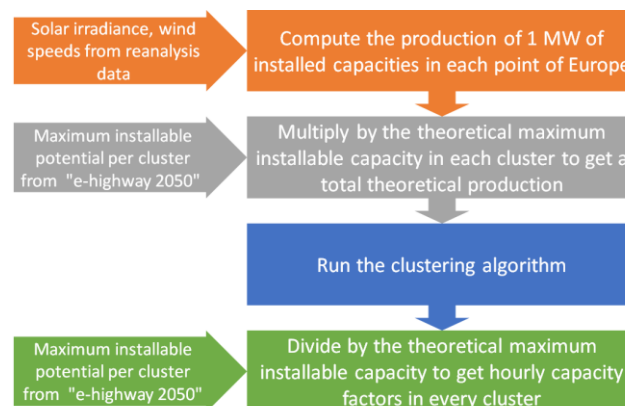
Solar irradiance, wind speeds from reanalysis data

Compute the production of 1 MW of installed capacities in each point of Europe

Maximum installable potential per cluster from "e-highway 2050"

Multiply by the theoretical maximum installable capacity in each cluster to get a total theoretical production

Run the clustering algorithm

Maximum installable potential per cluster from "e-highway 2050"

Divide by the theoretical maximum installable capacity to get hourly capacity factors in every cluster